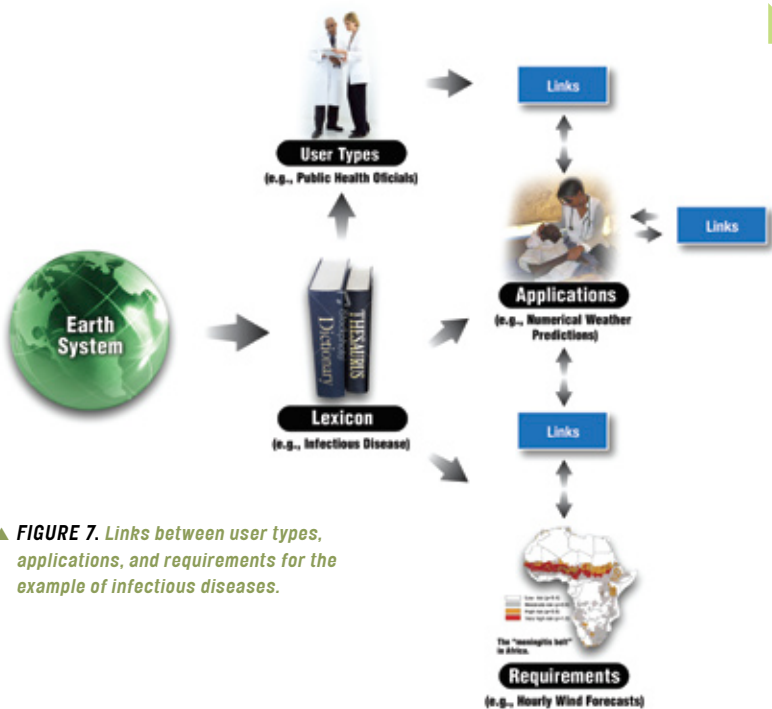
User Types
(e.g., Public Health Oficials)

Links

Links

Earth System

Dictionary

THESAURUS

Applications
(e.g., Numerical Weather Predictions)

Lexicon
(e.g., Infectious Disease)

Links

FIGURE 7. Links between user types, applications, and requirements for the example of infectious diseases.

The "meningitis belt" in Africa.

Requirements
(e.g., Hourly Wind Forecasts)